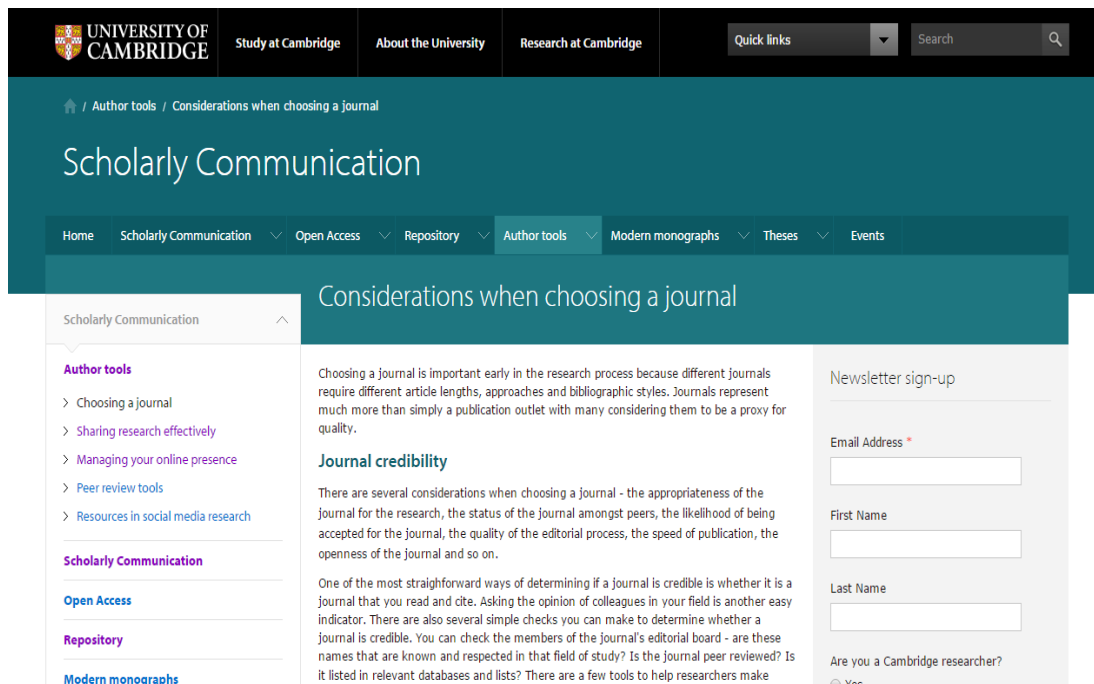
UNIVERSITY OF CAMBRIDGE

Study at Cambridge

About the University

Research at Cambridge

Quick links

Search

/ Author tools / Considerations when choosing a journal

Scholarly Communication

Home | Scholarly Communication | Open Access | Repository | Author tools | Modern monographs | Theses | Events

Scholarly Communication

Author tools

Choosing a journal

Sharing research effectively

Managing your online presence

Peer review tools

Resources in social media research

Scholarly Communication

Open Access

Repository

Modern monographs

Considerations when choosing a journal

Choosing a journal is important early in the research process because different journals require different article lengths, approaches and bibliographic styles. Journals represent much more than simply a publication outlet with many considering them to be a proxy for quality.

Journal credibility

There are several considerations when choosing a journal - the appropriateness of the journal for the research, the status of the journal amongst peers, the likelihood of being accepted for the journal, the quality of the editorial process, the speed of publication, the openness of the journal and so on.

One of the most straighforward ways of determining if a journal is credible is whether it is a journal that you read and cite. Asking the opinion of colleagues in your field is another easy indicator. There are also several simple checks you can make to determine whether a journal is credible. You can check the members of the journal's editorial board - are these names that are known and respected in that field of study? Is the journal peer reviewed? Is it listed in relevant databases and lists? There are a few tools to help researchers make

Newsletter sign-up

Email Address *

First Name

Last Name

Are you a Cambridge researcher?

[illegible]